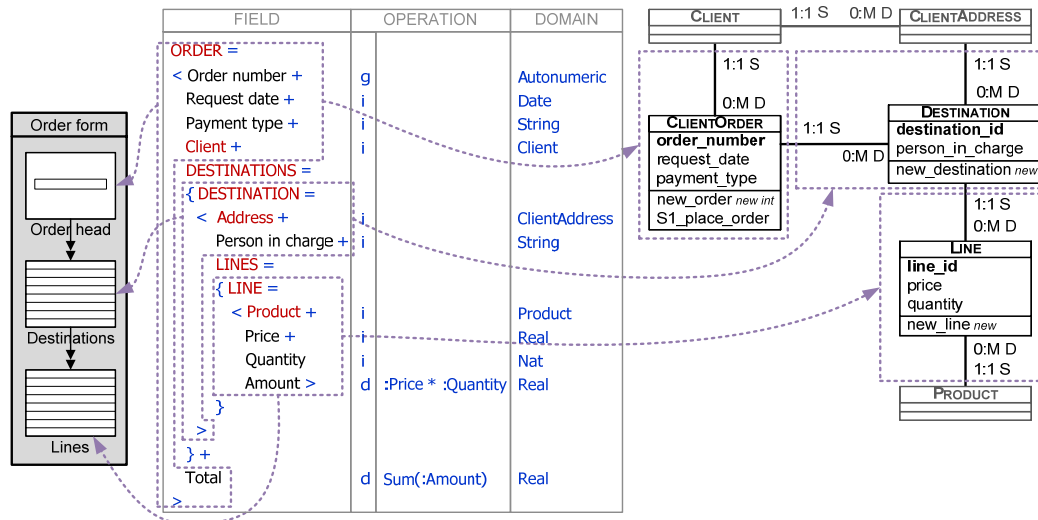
Order form

Order head

Destinations

Lines

| FIELD | | OPERATION | DOMAIN |
|---|---|---|---|
| ORDER = | | | |
| < Order number + | g | | Autonumeric |
| Request date + | i | | Date |
| Payment type + | i | | String |
| Client + | i | | Client |
| DESTINATIONS = | | | |
| { DESTINATION = | | | |
| < Address + | i | | ClientAddress |
| Person in charge + | i | | String |
| LINES = | | | |
| { LINE = | | | |
| < Product + | i | | Product |
| Price + | i | | Real |
| Quantity | i | | Nat |
| Amount > | d | :Price * :Quantity | Real |
| } | | | |
| > | | | |
| } + | | | |
| Total | d | Sum(:Amount) | Real |
| > | | | |

CLIENT

1:1 S 0:M D

CLIENTADDRESS

1:1 S

0:M D

CLIENTORDER
order_number
request_date
payment_type
new_order new int
S1_place_order

1:1 S

0:M D

1:1 S

0:M D

DESTINATION
destination_id
person_in_charge
new_destination new

1:1 S

0:M D

LINE
line_id
price
quantity
new_line new

0:M D

1:1 S

PRODUCT